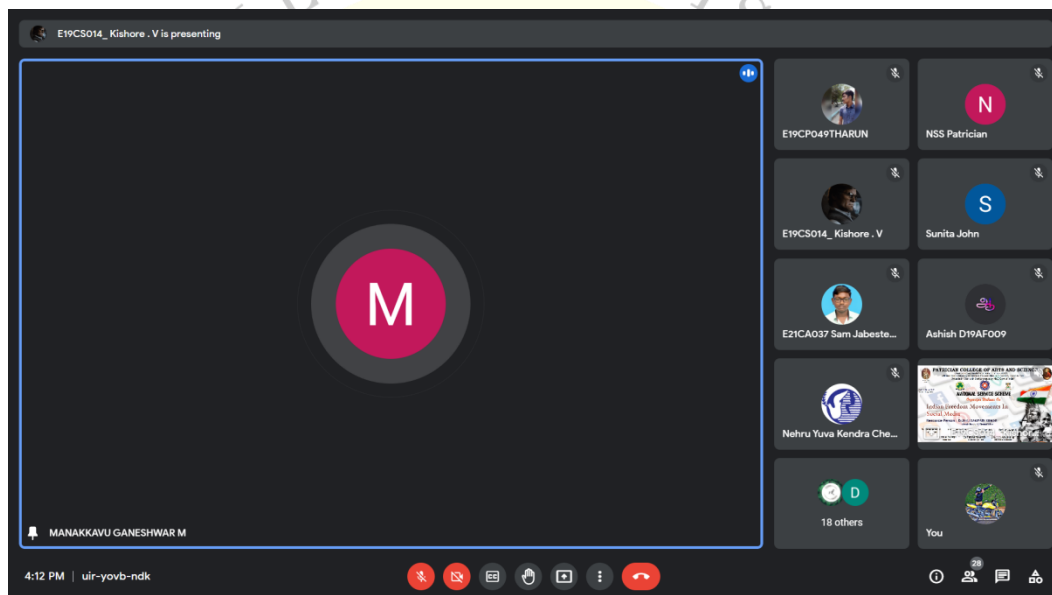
E19CS014_ Kishore . V is presenting

M

MANAKKAVU GANESHWAR M

E19CP049THARUN

N

NSS Patrician

E19CS014_ Kishore . V

S

Sunita John

E21CA037 Sam Jabeste...

Ashish D19AF009

Nehru Yuva Kendra Che...

PATRICIAN COLLEGE OF ARTS AND SCIENCE

NATIONAL SERVICE SCHEME

Indian Freedom Movements In Social Media

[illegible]

D

18 others

You

4:12 PM | uir-yovb-ndk

28